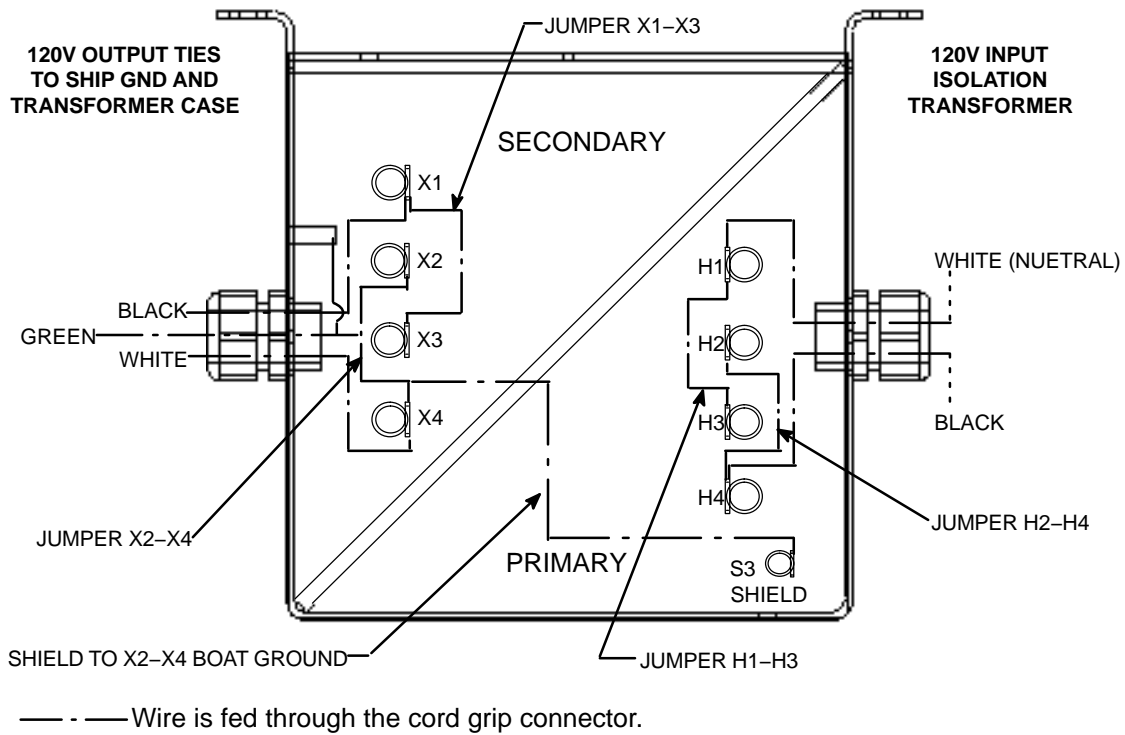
120V OUTPUT TIES TO SHIP GND AND TRANSFORMER CASE

JUMPER X1–X3

120V INPUT ISOLATION TRANSFORMER

SECONDARY

X1

X2

X3

X4

H1

H2

H3

H4

WHITE (NUETRAL)

BLACK

GREEN

WHITE

BLACK

JUMPER X2–X4

JUMPER H2–H4

PRIMARY

S3 SHIELD

SHIELD TO X2–X4 BOAT GROUND

JUMPER H1–H3

Wire is fed through the cord grip connector.